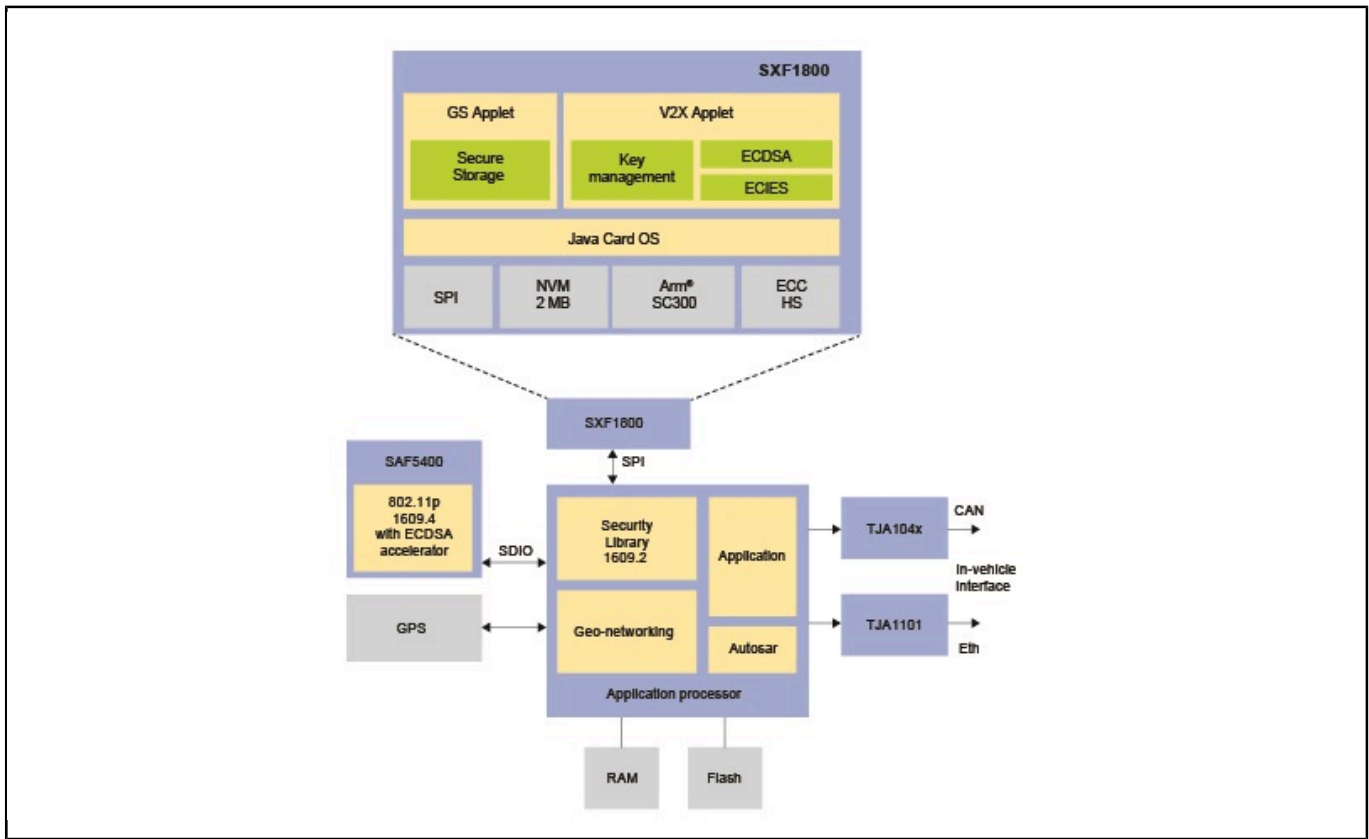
SXF1800

GS Applet

Secure Storage

V2X Applet

Key management

ECDSA

ECIES

Java Card OS

SPI

NVM 2 MB

Arm® SC300

ECC HS

SXF1800

SPI

SAF5400

802.11p 1609.4 with ECDSA accelerator

SDIO

Security Library 1609.2

Application

TJA104x

CAN

In-vehicle interface

GPS

Geo-networking

Autosar

TJA1101

Eth

Application processor

RAM

Flash